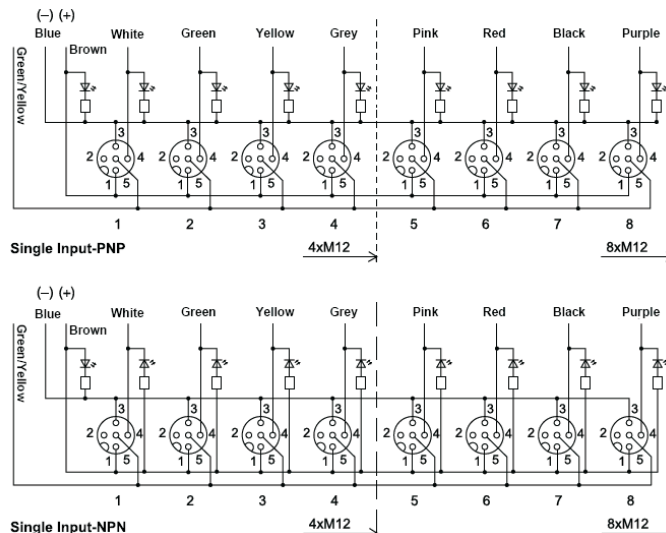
(–) (+)
Blue White Green Yellow Grey Pink Red Black Purple
Brown
Green/Yellow

3 2 4 1 5 (×8)

1 2 3 4 5 6 7 8

Single Input-PNP
4xM12
8xM12

(–) (+)
Blue White Green Yellow Grey Pink Red Black Purple
Brown
Green/Yellow

3 2 4 1 5 (×8)

1 2 3 4 5 6 7 8

Single Input-NPN
4xM12
8xM12